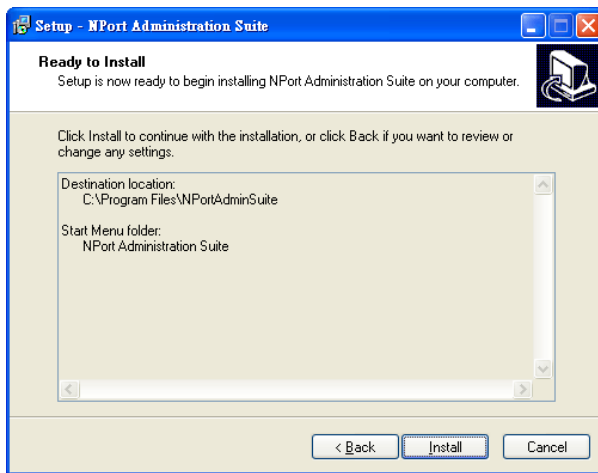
Setup - NPort Administration Suite

Ready to Install
Setup is now ready to begin installing NPort Administration Suite on your computer.

Click Install to continue with the installation, or click Back if you want to review or change any settings.

Destination location:
C:\Program Files\NPortAdminSuite

Start Menu folder:
NPort Administration Suite

< Back
Install
Cancel